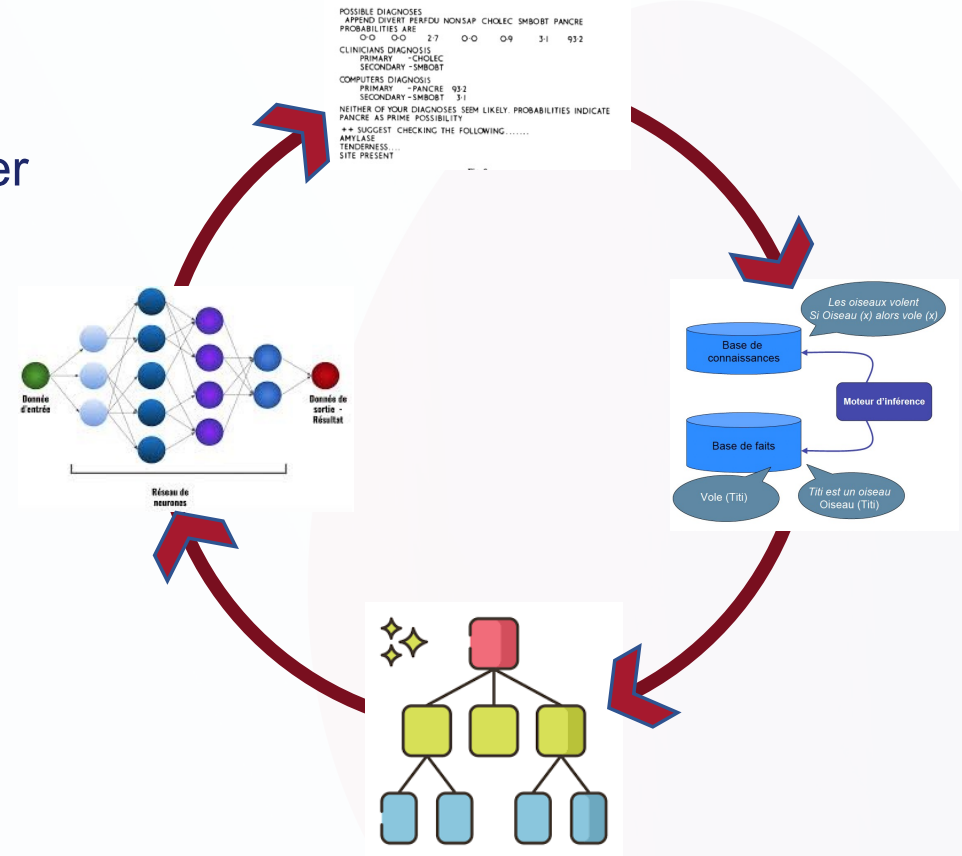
er

POSSIBLE DIAGNOSES
APPEND DIVERT PERFDU NONSAP CHOLEC SMBOBT PANCRE
PROBABILITIES ARE
0·0 0·0 2·7 0·0 0·9 3·1 93·2
CLINICIANS DIAGNOSIS
PRIMARY -CHOLEC
SECONDARY -SMBOBT
COMPUTERS DIAGNOSIS
PRIMARY -PANCRE 93·2
SECONDARY -SMBOBT 3·1
NEITHER OF YOUR DIAGNOSES SEEM LIKELY. PROBABILITIES INDICATE PANCRE AS PRIME POSSIBILITY
++ SUGGEST CHECKING THE FOLLOWING.......
AMYLASE
TENDERNESS....
SITE PRESENT

Les oiseaux volent
Si Oiseau (x) alors vole (x)

Base de connaissances

Moteur d'inférence

Base de faits

Vole (Titi)

Titi est un oiseau
Oiseau (Titi)

Donnée d'entrée

Donnés de sortie - Résultat

Réseau de neurones